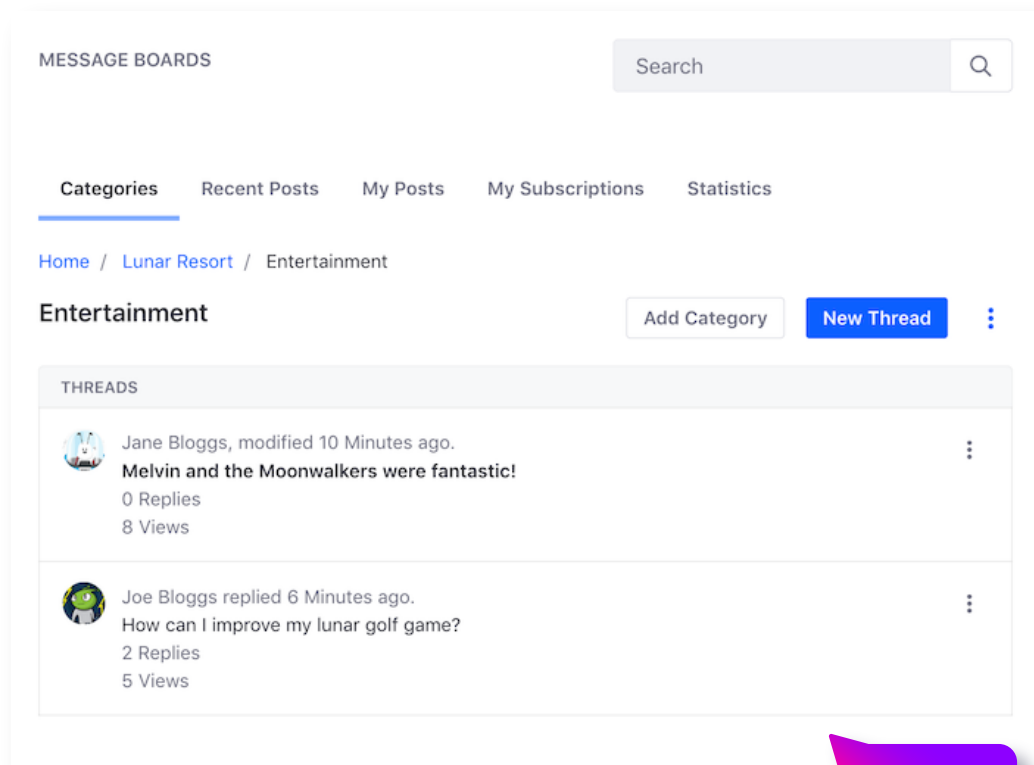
MESSAGE BOARDS

Search

Categories Recent Posts My Posts My Subscriptions Statistics

Home / Lunar Resort / Entertainment

Entertainment

Add Category New Thread

THREADS

Jane Bloggs, modified 10 Minutes ago.
Melvin and the Moonwalkers were fantastic!
0 Replies
8 Views

Joe Bloggs replied 6 Minutes ago.
How can I improve my lunar golf game?
2 Replies
5 Views